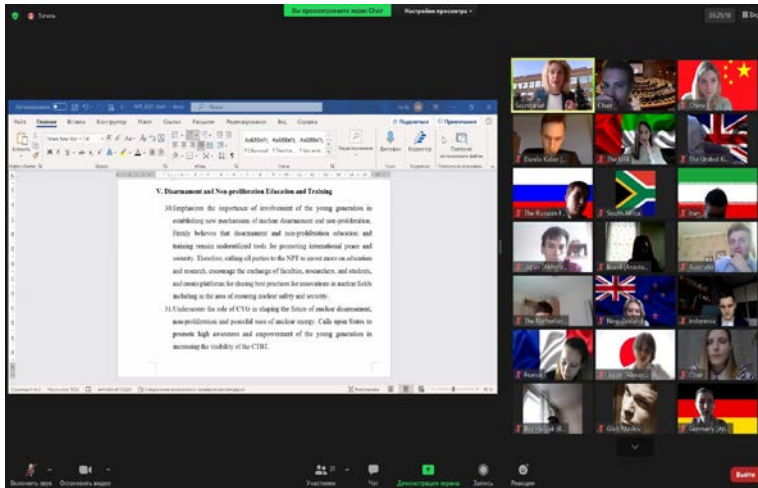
Вы просматриваете экран Chair
Настройки просмотра

V. Disarmament and Non-proliferation Education and Training

30.Emphasizes the importance of involvement of the young generation in establishing new mechanisms of nuclear disarmament and non-proliferation. Firmly believes that disarmament and non-proliferation education and training remain underutilized tools for promoting international peace and security. Therefore, calling all parties to the NPT to invest more on education and research, encourage the exchange of faculties, researchers, and students, and create platforms for sharing best practices for innovations in nuclear fields including in the area of ensuring nuclear safety and security.

31.Underscores the role of CYG in shaping the future of nuclear disarmament, non-proliferation and peaceful uses of nuclear energy. Calls upon States to promote high awareness and empowerment of the young generation in increasing the visibility of the CTBT.

Главная
Вставка
Конструктор
Макет
Ссылки
Рассылки
Рецензирование
Вид
Справка
Поделиться
Примечания
Times New Roman
Обычный
Без инте...
Заголово...
Редактирование
Диктовать
Редактор

Chair
China
The USA
The United Ki...
The Russian F...
South Africa
Iran
Australia
The Netherlan...
New Zealand
Indonesia
France
Chair
Germany

Включить звук
Остановить видео
Участники
Чат
Демонстрация экрана
Запись
Реакции
Выйти